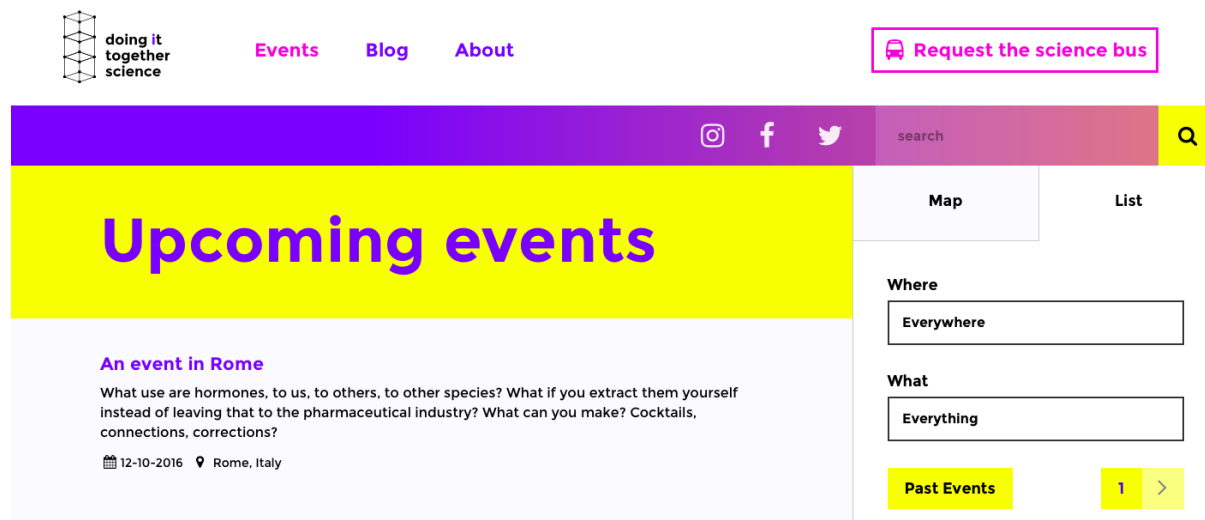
doing it together science

Events Blog About

Request the science bus

search

Upcoming events

Map List

Where

Everywhere

What

Everything

Past Events 1

An event in Rome

What use are hormones, to us, to others, to other species? What if you extract them yourself instead of leaving that to the pharmaceutical industry? What can you make? Cocktails, connections, corrections?

12-10-2016 Rome, Italy